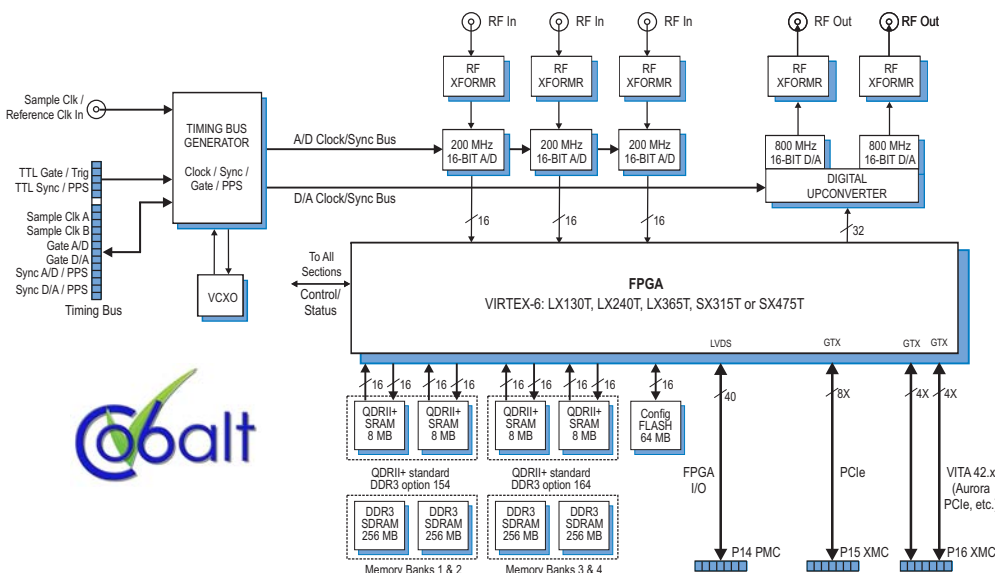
RF In
RF In
RF In
RF Out
RF Out

RF XFORMR
RF XFORMR
RF XFORMR
RF XFORMR
RF XFORMR

Sample Clk / Reference Clk In

TIMING BUS GENERATOR

Clock / Sync / Gate / PPS

A/D Clock/Sync Bus

200 MHz 16-BIT A/D
200 MHz 16-BIT A/D
200 MHz 16-BIT A/D

800 MHz 16-BIT D/A
800 MHz 16-BIT D/A

DIGITAL UPCONVERTER

TTL Gate / Trig
TTL Sync / PPS

D/A Clock/Sync Bus

Sample Clk A
Sample Clk B
Gate A/D
Gate D/A
Sync A/D / PPS
Sync D/A / PPS

Timing Bus

16
16
16
32

VCXO

To All Sections

Control/ Status

FPGA
VIRTEX-6: LX130T, LX240T, LX365T, SX315T or SX475T

LVDS
GTX
GTX
GTX

16
16
16
16
16
16
16
16
16

QDRII+ SRAM 8 MB
QDRII+ SRAM 8 MB
QDRII+ SRAM 8 MB
QDRII+ SRAM 8 MB

Config FLASH 64 MB

40
8X
4X
4X

Cobalt

QDRII+ standard
DDR3 option 154

QDRII+ standard
DDR3 option 164

FPGA I/O
PCIe
VITA 42.x (Aurora PCIe, etc.

DDR3 SDRAM 256 MB
DDR3 SDRAM 256 MB
DDR3 SDRAM 256 MB
DDR3 SDRAM 256 MB

Memory Banks 1 & 2
Memory Banks 3 & 4

P14 PMC
P15 XMC
P16 XMC